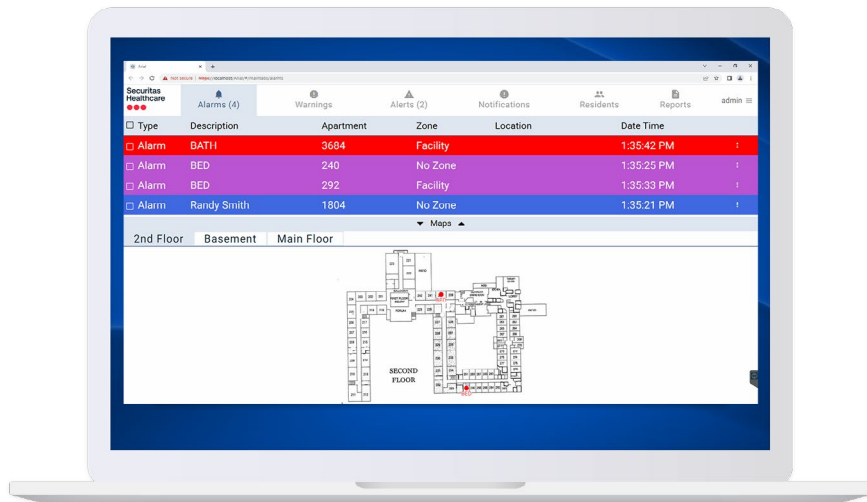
Securitas Healthcare

Alarms (4)

Warnings

Alerts (2)

Notifications

Residents

Reports

admin

| Type | Description | Apartment | Zone | Location | Date Time |
|---|---|---|---|---|---|
| Alarm | BATH | 3684 | Facility | | 1:35:42 PM |
| Alarm | BED | 240 | No Zone | | 1:35:25 PM |
| Alarm | BED | 292 | Facility | | 1:35:33 PM |
| Alarm | Randy Smith | 1804 | No Zone | | 1:35:21 PM |

Maps

2nd Floor

Basement

Main Floor

SECOND FLOOR